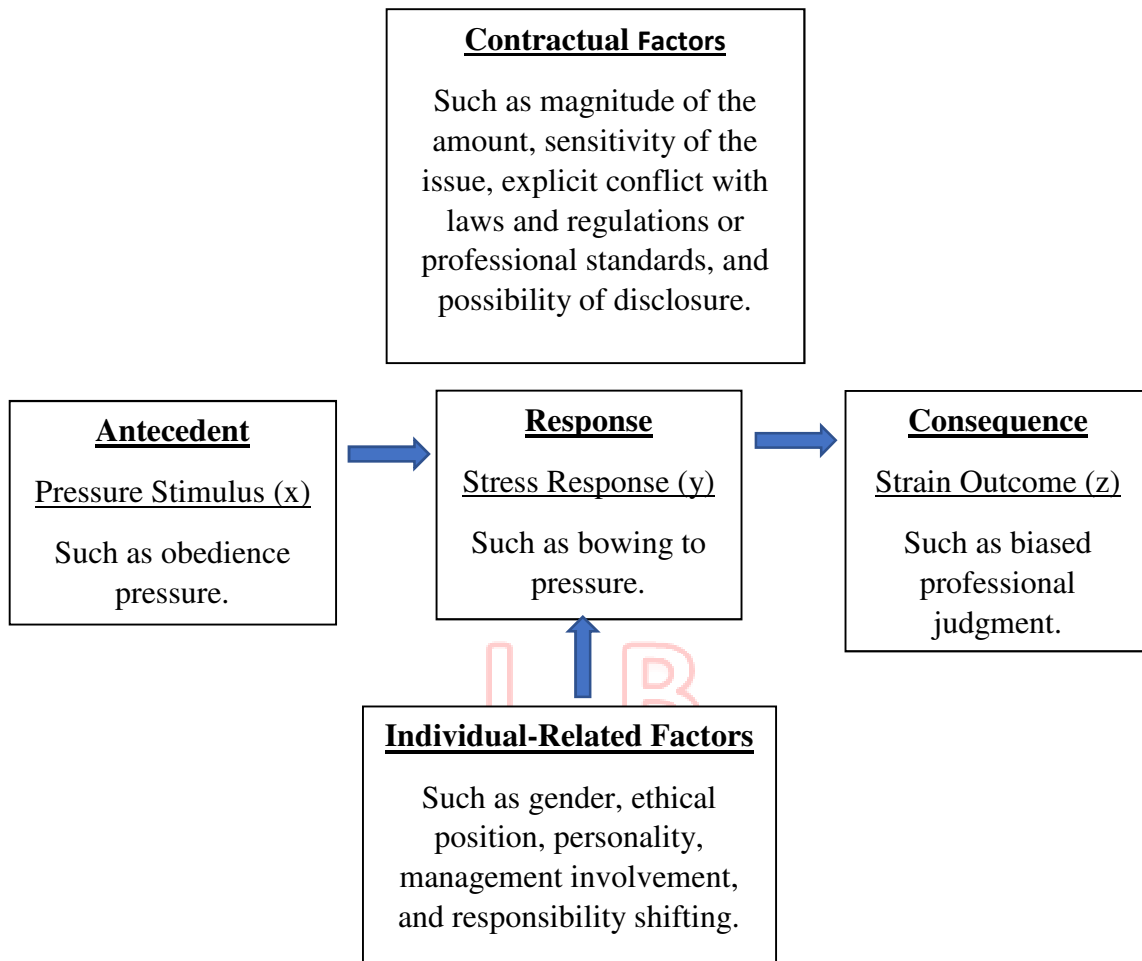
Contractual Factors

Such as magnitude of the amount, sensitivity of the issue, explicit conflict with laws and regulations or professional standards, and possibility of disclosure.

Antecedent

Pressure Stimulus (x)

Such as obedience pressure.

Response

Stress Response (y)

Such as bowing to pressure.

Consequence

Strain Outcome (z)

Such as biased professional judgment.

Individual-Related Factors

Such as gender, ethical position, personality, management involvement, and responsibility shifting.